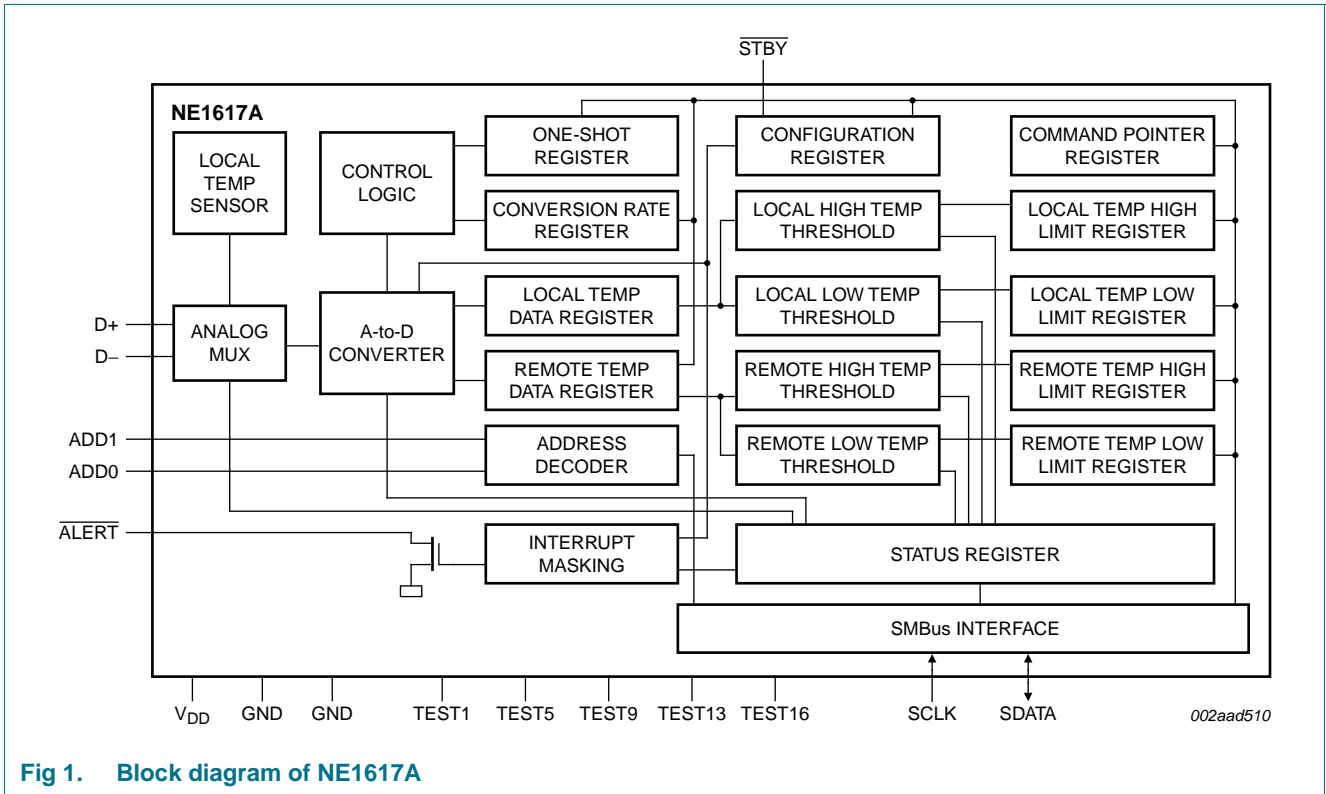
$\overline{STBY}$

NE1617A

LOCAL TEMP SENSOR

CONTROL LOGIC

ONE-SHOT REGISTER

CONVERSION RATE REGISTER

CONFIGURATION REGISTER

COMMAND POINTER REGISTER

LOCAL HIGH TEMP THRESHOLD

LOCAL TEMP HIGH LIMIT REGISTER

D+

D–

ANALOG MUX

A-to-D CONVERTER

LOCAL TEMP DATA REGISTER

LOCAL LOW TEMP THRESHOLD

LOCAL TEMP LOW LIMIT REGISTER

REMOTE TEMP DATA REGISTER

REMOTE HIGH TEMP THRESHOLD

REMOTE TEMP HIGH LIMIT REGISTER

ADD1

ADD0

ADDRESS DECODER

REMOTE LOW TEMP THRESHOLD

REMOTE TEMP LOW LIMIT REGISTER

$\overline{ALERT}$

INTERRUPT MASKING

STATUS REGISTER

SMBus INTERFACE

$V_{DD}$ GND GND TEST1 TEST5 TEST9 TEST13 TEST16 SCLK SDATA

002aad510

Fig 1. Block diagram of NE1617A